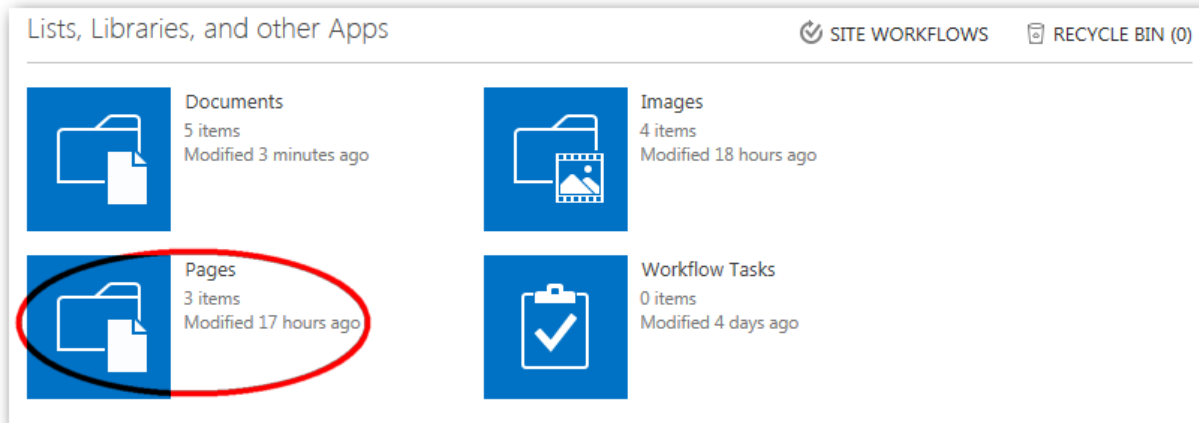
Lists, Libraries, and other Apps

SITE WORKFLOWS

RECYCLE BIN (0)

Documents
5 items
Modified 3 minutes ago

Images
4 items
Modified 18 hours ago

Pages
3 items
Modified 17 hours ago

Workflow Tasks
0 items
Modified 4 days ago